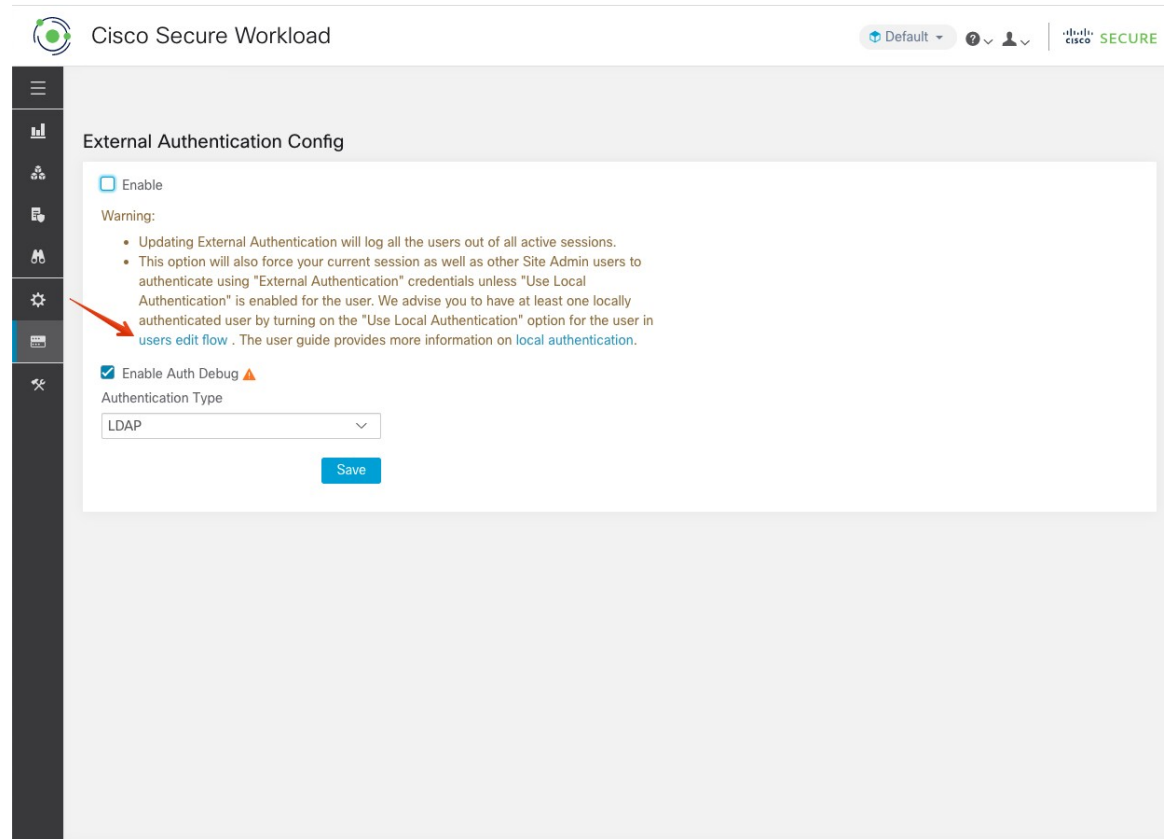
Cisco Secure Workload

Default

cisco SECURE

External Authentication Config

Enable

Warning:

- Updating External Authentication will log all the users out of all active sessions.
- This option will also force your current session as well as other Site Admin users to authenticate using "External Authentication" credentials unless "Use Local Authentication" is enabled for the user. We advise you to have at least one locally authenticated user by turning on the "Use Local Authentication" option for the user in users edit flow . The user guide provides more information on local authentication.

Enable Auth Debug

Authentication Type

LDAP

Save